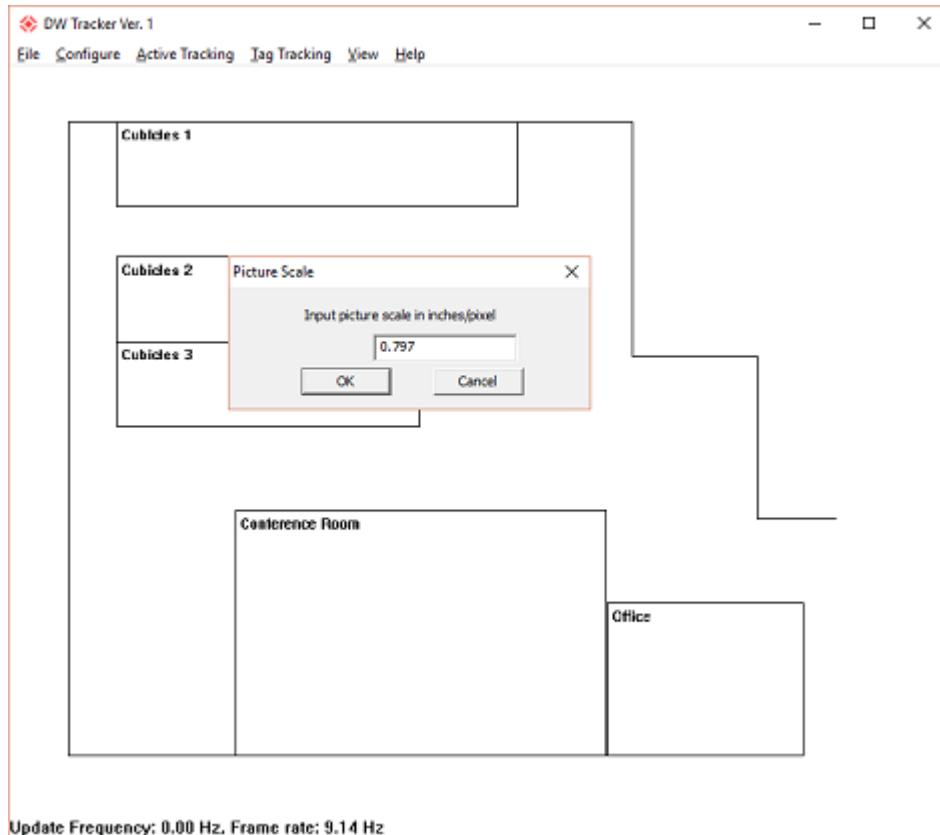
DW Tracker Ver. 1

File Configure Active Tracking Tag Tracking View Help

Cubicles 1

Cubicles 2

Picture Scale

Input picture scale in inches/pixel

0.797

OK

Cancel

Cubicles 3

Conference Room

Office

Update Frequency: 0.00 Hz, Frame rate: 9.14 Hz